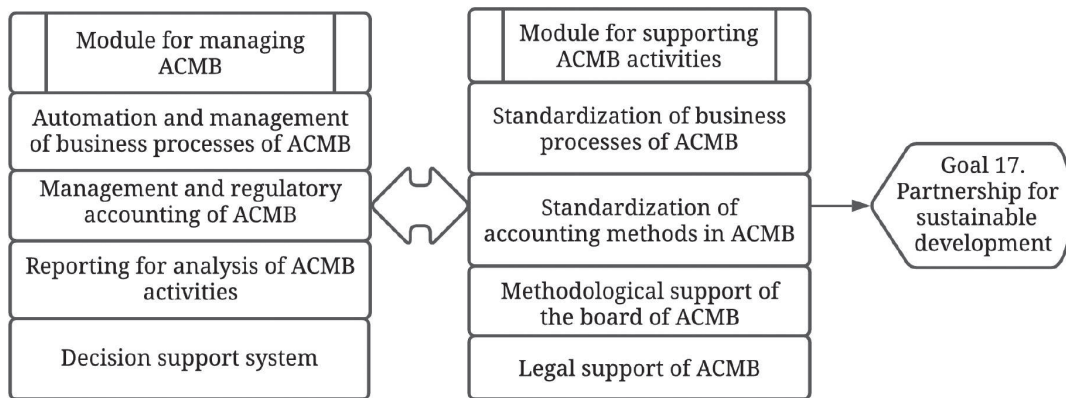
Module for managing ACMB

Automation and management of business processes of ACMB

Management and regulatory accounting of ACMB

Reporting for analysis of ACMB activities

Decision support system

Module for supporting ACMB activities

Standardization of business processes of ACMB

Standardization of accounting methods in ACMB

Methodological support of the board of ACMB

Legal support of ACMB

Goal 17. Partnership for sustainable development